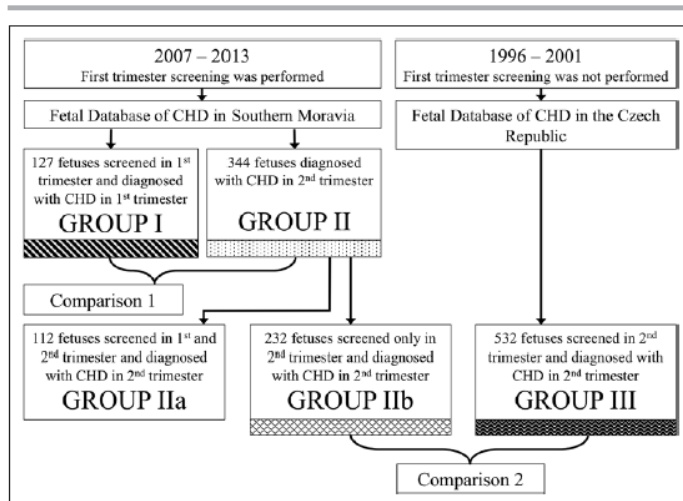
2007 – 2013
First trimester screening was performed

1996 – 2001
First trimester screening was not performed

Fetal Database of CHD in Southern Moravia

Fetal Database of CHD in the Czech Republic

127 fetuses screened in 1$^{st}$ trimester and diagnosed with CHD in 1$^{st}$ trimester
GROUP I

344 fetuses diagnosed with CHD in 2$^{nd}$ trimester
GROUP II

Comparison 1

112 fetuses screened in 1$^{st}$ and 2$^{nd}$ trimester and diagnosed with CHD in 2$^{nd}$ trimester
GROUP IIa

232 fetuses screened only in 2$^{nd}$ trimester and diagnosed with CHD in 2$^{nd}$ trimester
GROUP IIb

532 fetuses screened in 2$^{nd}$ trimester and diagnosed with CHD in 2$^{nd}$ trimester
GROUP III

Comparison 2